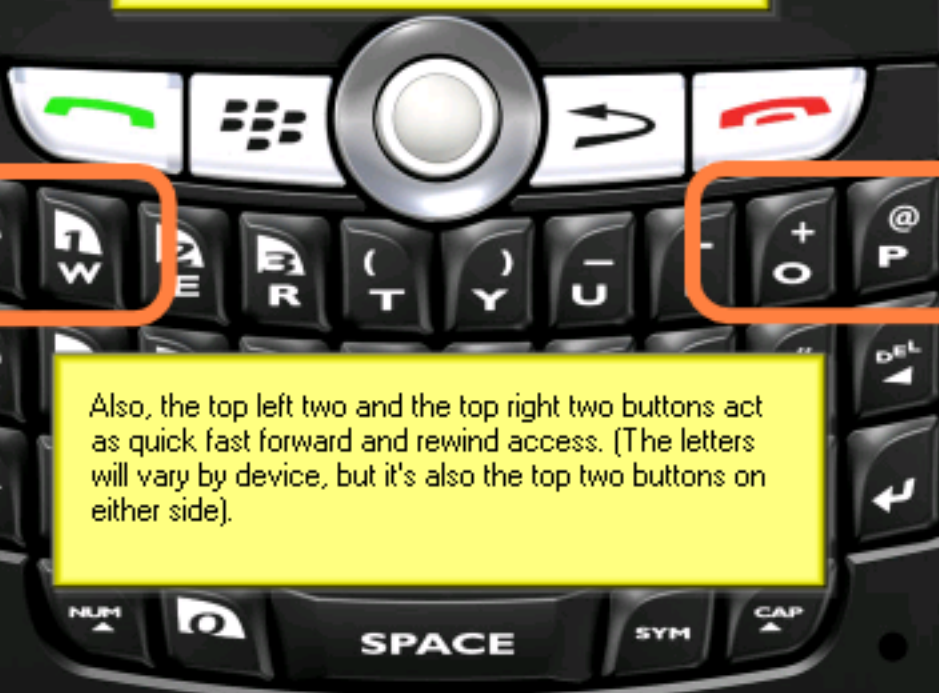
1
W
2
E
3
R
(
T
)
Y
—
U
+
O
@
P
DEL

Also, the top left two and the top right two buttons act as quick fast forward and rewind access. (The letters will vary by device, but it's also the top two buttons on either side).

NUM
0
SPACE
SYM
CAP